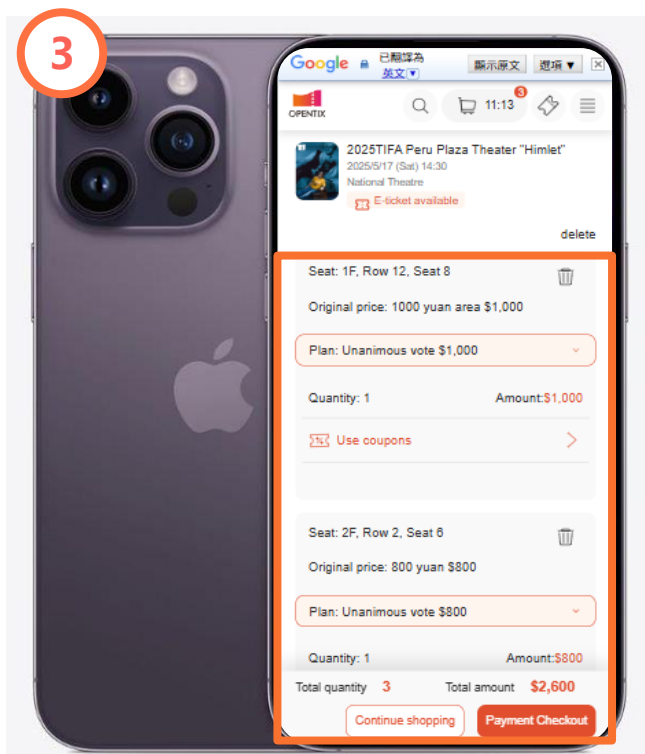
3

Google 已翻譯為 英文 顯示原文 選項 ▼

OPENTIX

11:13 3

2025TIFA Peru Plaza Theater "Himlet"
2025/5/17 (Sat) 14:30
National Theatre
E-ticket available

delete

Seat: 1F, Row 12, Seat 8

Original price: 1000 yuan area $1,000

Plan: Unanimous vote $1,000

Quantity: 1 Amount:$1,000

Use coupons

Seat: 2F, Row 2, Seat 6

Original price: 800 yuan $800

Plan: Unanimous vote $800

Quantity: 1 Amount:$800

Total quantity 3 Total amount $2,600

Continue shopping Payment Checkout